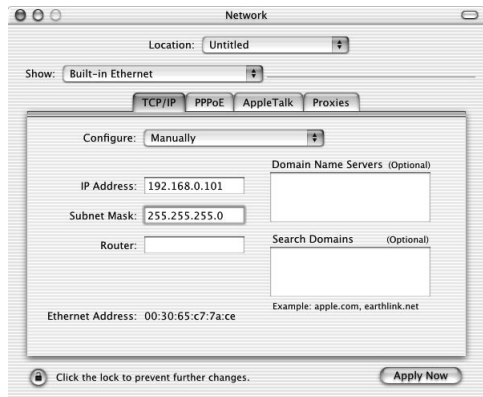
Network

Location: Untitled

Show: Built-in Ethernet

TCP/IP | PPPoE | AppleTalk | Proxies

Configure: Manually

Domain Name Servers (Optional)

IP Address: 192.168.0.101

Subnet Mask: 255.255.255.0

Router:

Search Domains (Optional)

Example: apple.com, earthlink.net

Ethernet Address: 00:30:65:c7:7a:ce

Click the lock to prevent further changes.

Apply Now